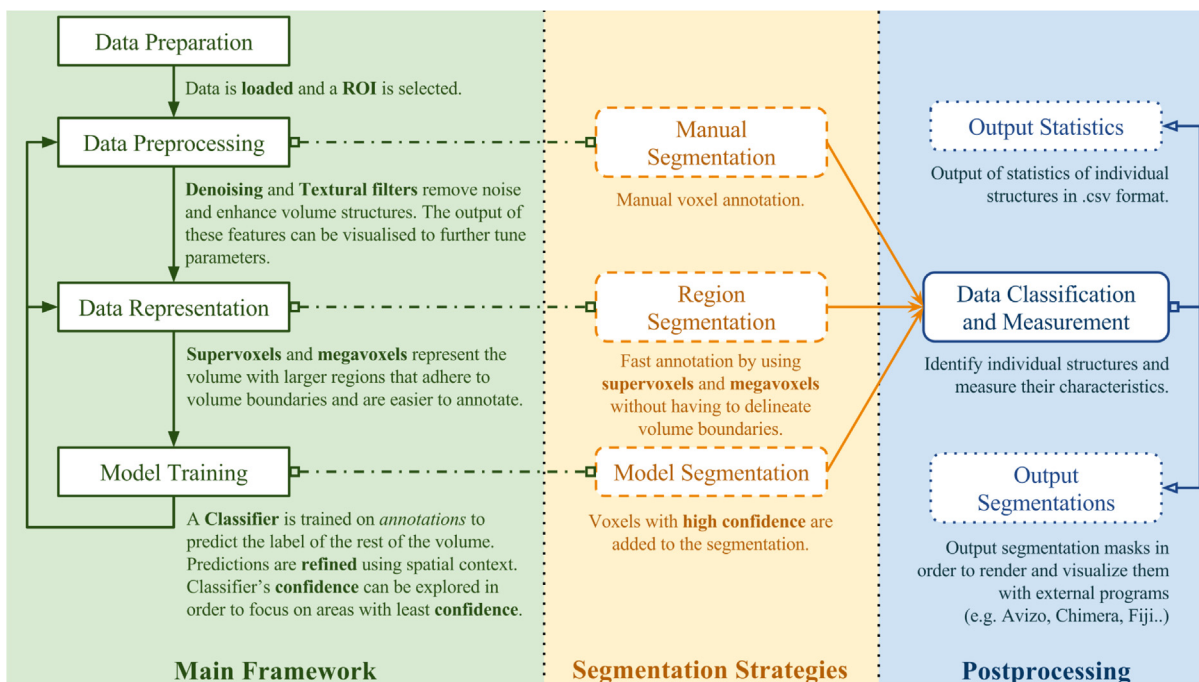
Data Preparation

Data is loaded and a ROI is selected.

Data Preprocessing

Denoising and Textural filters remove noise and enhance volume structures. The output of these features can be visualised to further tune parameters.

Data Representation

Supervoxels and megavoxels represent the volume with larger regions that adhere to volume boundaries and are easier to annotate.

Model Training

A Classifier is trained on *annotations* to predict the label of the rest of the volume. Predictions are refined using spatial context. Classifier's confidence can be explored in order to focus on areas with least confidence.

Main Framework

Manual Segmentation

Manual voxel annotation.

Region Segmentation

Fast annotation by using supervoxels and megavoxels without having to delineate volume boundaries.

Model Segmentation

Voxels with high confidence are added to the segmentation.

Segmentation Strategies

Output Statistics

Output of statistics of individual structures in .csv format.

Data Classification and Measurement

Identify individual structures and measure their characteristics.

Output Segmentations

Output segmentation masks in order to render and visualize them with external programs (e.g. Avizo, Chimera, Fiji..)

Postprocessing